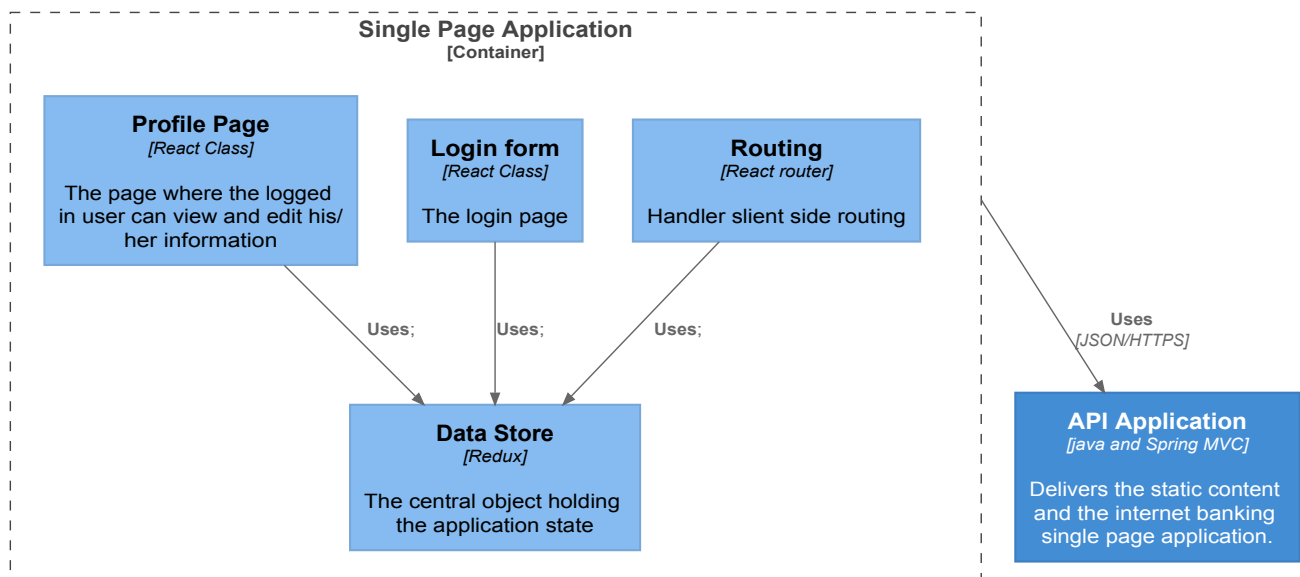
Single Page Application
[Container]

Profile Page
[React Class]

The page where the logged in user can view and edit his/her information

Login form
[React Class]

The login page

Routing
[React router]

Handler slient side routing

Uses;

Uses;

Uses;

Data Store
[Redux]

The central object holding the application state

Uses
[JSON/HTTPS]

API Application
[java and Spring MVC]

Delivers the static content and the internet banking single page application.